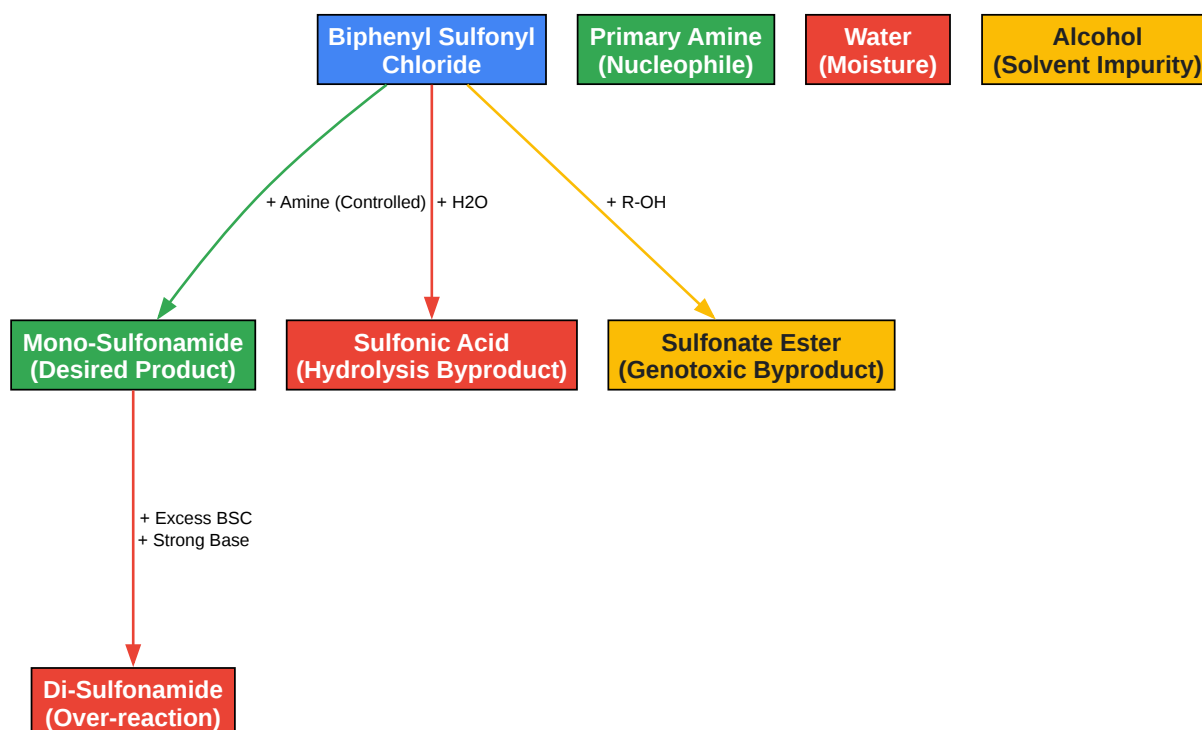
Biphenyl Sulfonyl Chloride

Primary Amine (Nucleophile)

Water (Moisture)

Alcohol (Solvent Impurity)

+ Amine (Controlled)

+ H2O

+ R-OH

Mono-Sulfonamide (Desired Product)

Sulfonic Acid (Hydrolysis Byproduct)

Sulfonate Ester (Genotoxic Byproduct)

+ Excess BSC
+ Strong Base

Di-Sulfonamide (Over-reaction)